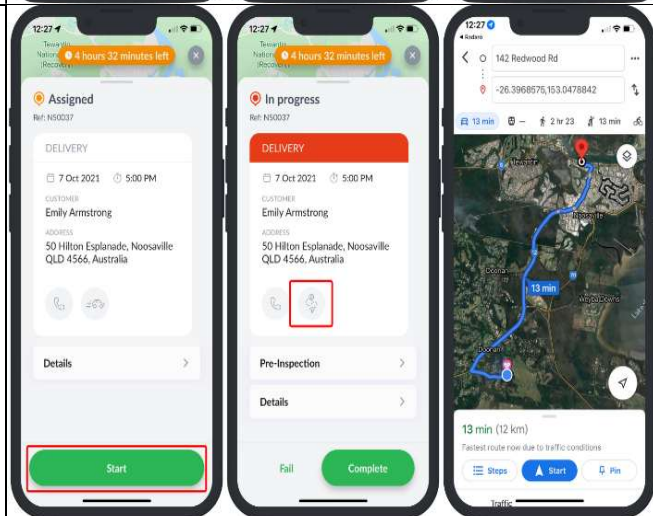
12:27

Tewantin National (Recovery)

4 hours 32 minutes left

Assigned

Ref: N50037

DELIVERY

7 Oct 2021

5:00 PM

CUSTOMER

Emily Armstrong

ADDRESS

50 Hilton Esplanade, Noosaville QLD 4566, Australia

Details

Start

12:27

Tewantin National (Recovery)

4 hours 32 minutes left

In progress

Ref: N50037

DELIVERY

7 Oct 2021

5:00 PM

CUSTOMER

Emily Armstrong

ADDRESS

50 Hilton Esplanade, Noosaville QLD 4566, Australia

Pre-Inspection

Details

Fail

Complete

12:27

Radars

142 Redwood Rd

-26.3968575,153.0478842

13 min

—

2 hr 23

13 min

Tewantin

Noosaville

Cooran

13 min

Weyba Downs

Doonan

13 min (12 km)

Fastest route now due to traffic conditions

Steps

Start

Pin

Traffic